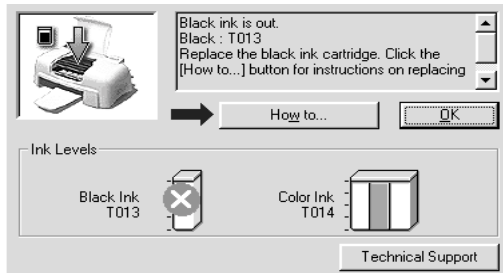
Black ink is out.
Black : T013
Replace the black ink cartridge. Click the [How to...] button for instructions on replacing

How to...

OK

Ink Levels

Black Ink
T013

Color Ink
T014

Technical Support